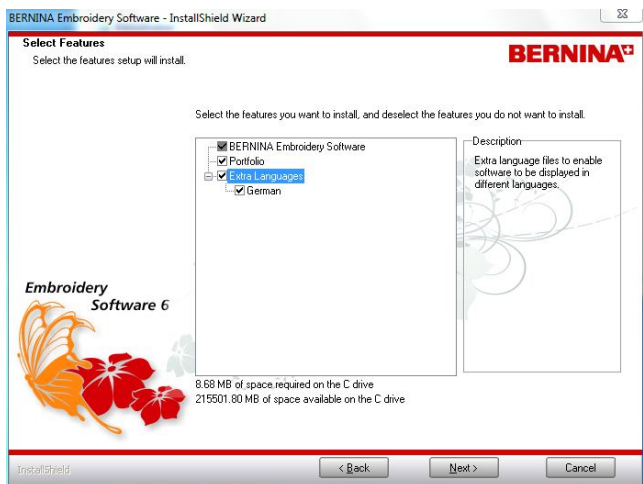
BERNINA Embroidery Software - InstallShield Wizard

Select Features
Select the features setup will install.

BERNINA

Select the features you want to install, and deselect the features you do not want to install.

BERNINA Embroidery Software
Portfolio
Extra Languages
German

Description
Extra language files to enable software to be displayed in different languages.

Embroidery
Software 6

8.68 MB of space required on the C drive
215501.80 MB of space available on the C drive

InstallShield

< Back
Next >
Cancel